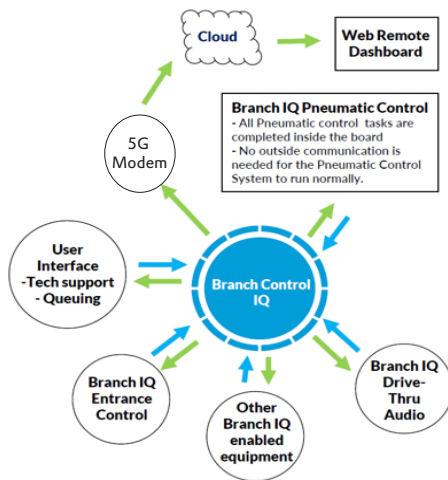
Cloud

Web Remote Dashboard

5G Modem

Branch IQ Pneumatic Control
- All Pneumatic control tasks are completed inside the board
- No outside communication is needed for the Pneumatic Control System to run normally.

User Interface -Tech support - Queuing

Branch Control IQ

Branch IQ Entrance Control

Other Branch IQ enabled equipment

Branch IQ Drive-Thru Audio